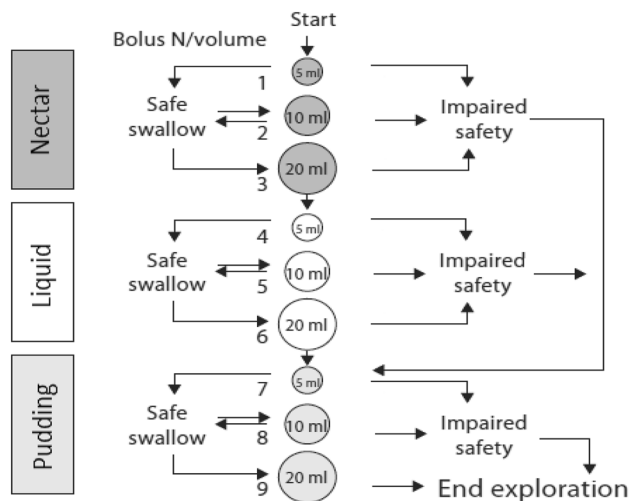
Start

Bolus N/volume

Nectar

1
5 ml
Safe swallow
2
10 ml
Impaired safety
3
20 ml

Liquid

4
5 ml
Safe swallow
5
10 ml
Impaired safety
6
20 ml

Pudding

7
5 ml
Safe swallow
8
10 ml
Impaired safety
9
20 ml
End exploration